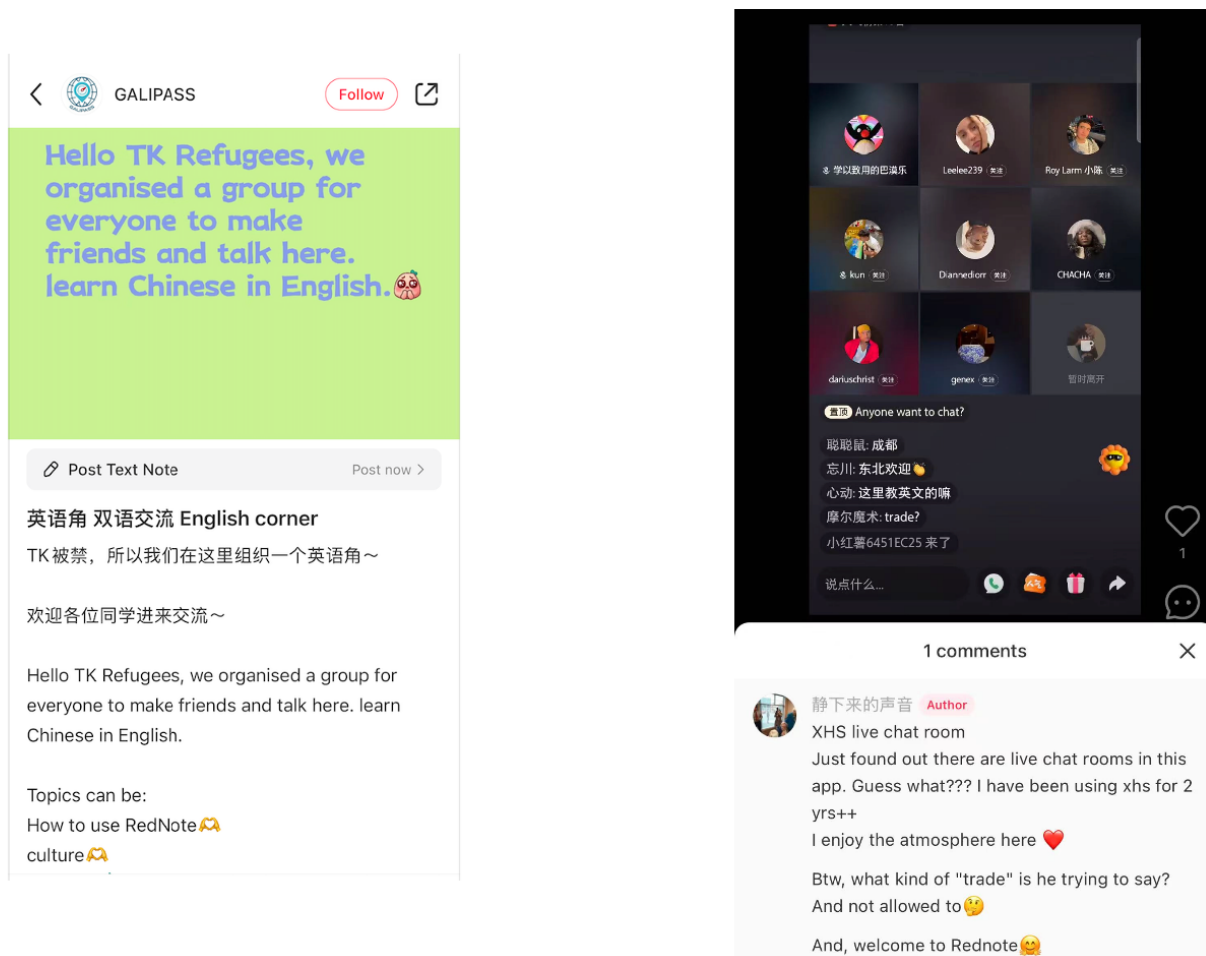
GALIPASS
Follow

Hello TK Refugees, we organised a group for everyone to make friends and talk here. learn Chinese in English.🍑

Post Text Note
Post now >

英语角 双语交流 English corner
TK 被禁，所以我们在这里组织一个英语角～

欢迎各位同学进来交流～

Hello TK Refugees, we organised a group for everyone to make friends and talk here. learn Chinese in English.

Topics can be:
How to use RedNote🫶
culture🫶

学以致用的巴溴乐
Leelee239 关注
Roy Larm 小陈 关注
kun 关注
Diannedior 关注
CHACHA 关注
dariuschrist 关注
genex 关注
暂时离开

置顶 Anyone want to chat?
聪聪鼠: 成都
忘川: 东北欢迎👏
心动: 这里教英文的嘛
摩尔魔术: trade?
小红薯6451EC25 来了
说点什么...

1

1 comments

静下来的声音 Author
XHS live chat room
Just found out there are live chat rooms in this app. Guess what??? I have been using xhs for 2 yrs++
I enjoy the atmosphere here ❤️

Btw, what kind of "trade" is he trying to say? And not allowed to🤔

And, welcome to Rednote🤗